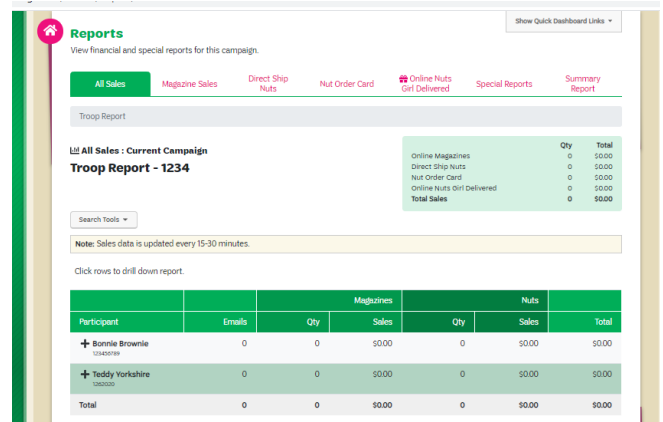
Show Quick Dashboard Links

Reports

View financial and special reports for this campaign.

All Sales | Magazine Sales | Direct Ship Nuts | Nut Order Card | Online Nuts Girl Delivered | Special Reports | Summary Report

Troop Report

All Sales : Current Campaign

Troop Report - 1234

| | Qty | Total |
|---|---|---|
| Online Magazines | 0 | $0.00 |
| Direct Ship Nuts | 0 | $0.00 |
| Nut Order Card | 0 | $0.00 |
| Online Nuts Girl Delivered | 0 | $0.00 |
| Total Sales | 0 | $0.00 |

Search Tools

Note: Sales data is updated every 15-30 minutes.

Click rows to drill down report.

| | | Magazines | | Nuts | | |
|---|---|---|---|---|---|---|
| Participant | Emails | Qty | Sales | Qty | Sales | Total |
| + Bonnie Brownie 123456789 | 0 | 0 | $0.00 | 0 | $0.00 | $0.00 |
| + Teddy Yorkshire 1262020 | 0 | 0 | $0.00 | 0 | $0.00 | $0.00 |
| Total | 0 | 0 | $0.00 | 0 | $0.00 | $0.00 |